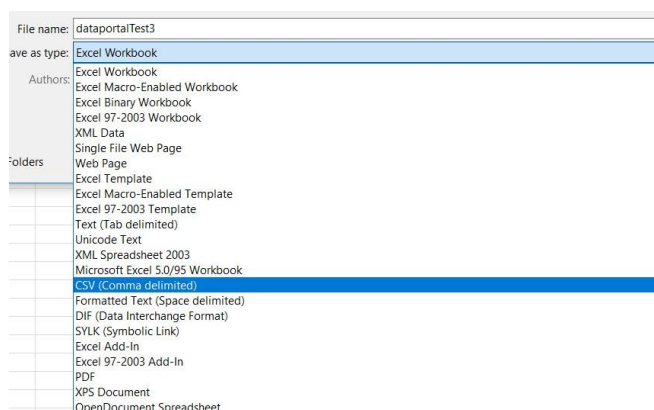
File name: dataportalTest3
ave as type: Excel Workbook
Authors:
Folders

Excel Workbook
Excel Macro-Enabled Workbook
Excel Binary Workbook
Excel 97-2003 Workbook
XML Data
Single File Web Page
Web Page
Excel Template
Excel Macro-Enabled Template
Excel 97-2003 Template
Text (Tab delimited)
Unicode Text
XML Spreadsheet 2003
Microsoft Excel 5.0/95 Workbook
CSV (Comma delimited)
Formatted Text (Space delimited)
DIF (Data Interchange Format)
SYLK (Symbolic Link)
Excel Add-In
Excel 97-2003 Add-In
PDF
XPS Document
OpenDocument Spreadsheet